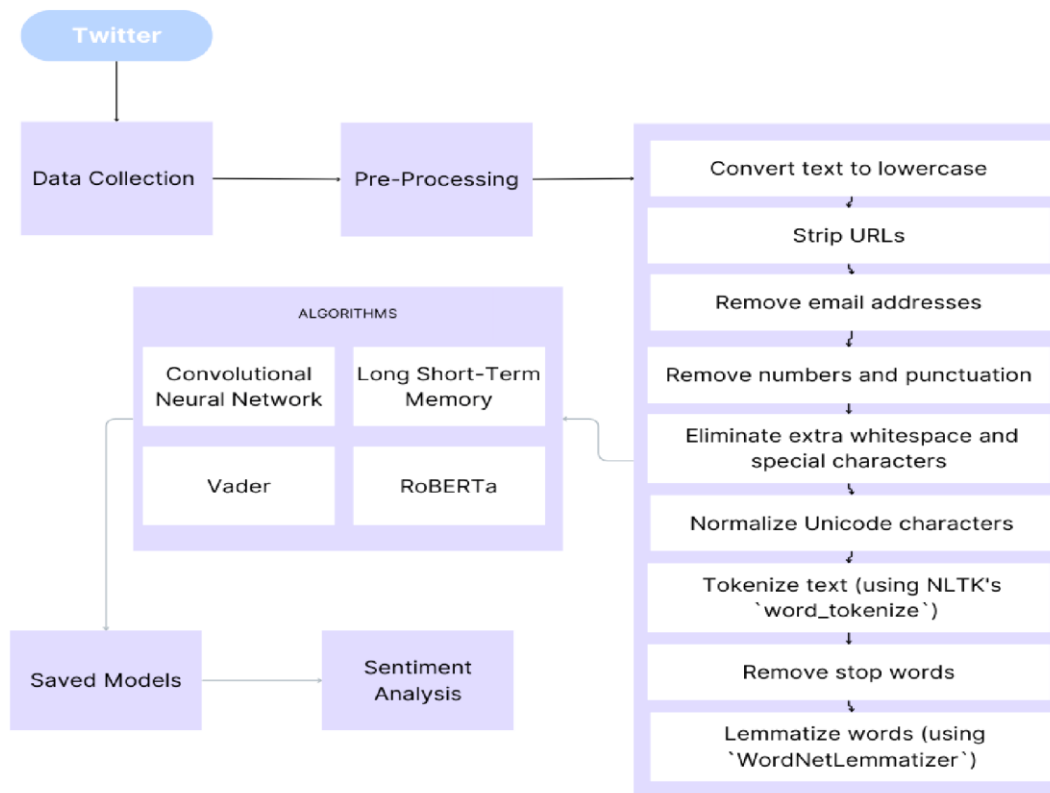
Twitter

Data Collection

Pre-Processing

Convert text to lowercase

Strip URLs

Remove email addresses

Remove numbers and punctuation

Eliminate extra whitespace and special characters

Normalize Unicode characters

Tokenize text (using NLTK's `word_tokenize`)

Remove stop words

Lemmatize words (using `WordNetLemmatizer`)

ALGORITHMS

Convolutional Neural Network

Long Short-Term Memory

Vader

RoBERTa

Saved Models

Sentiment Analysis